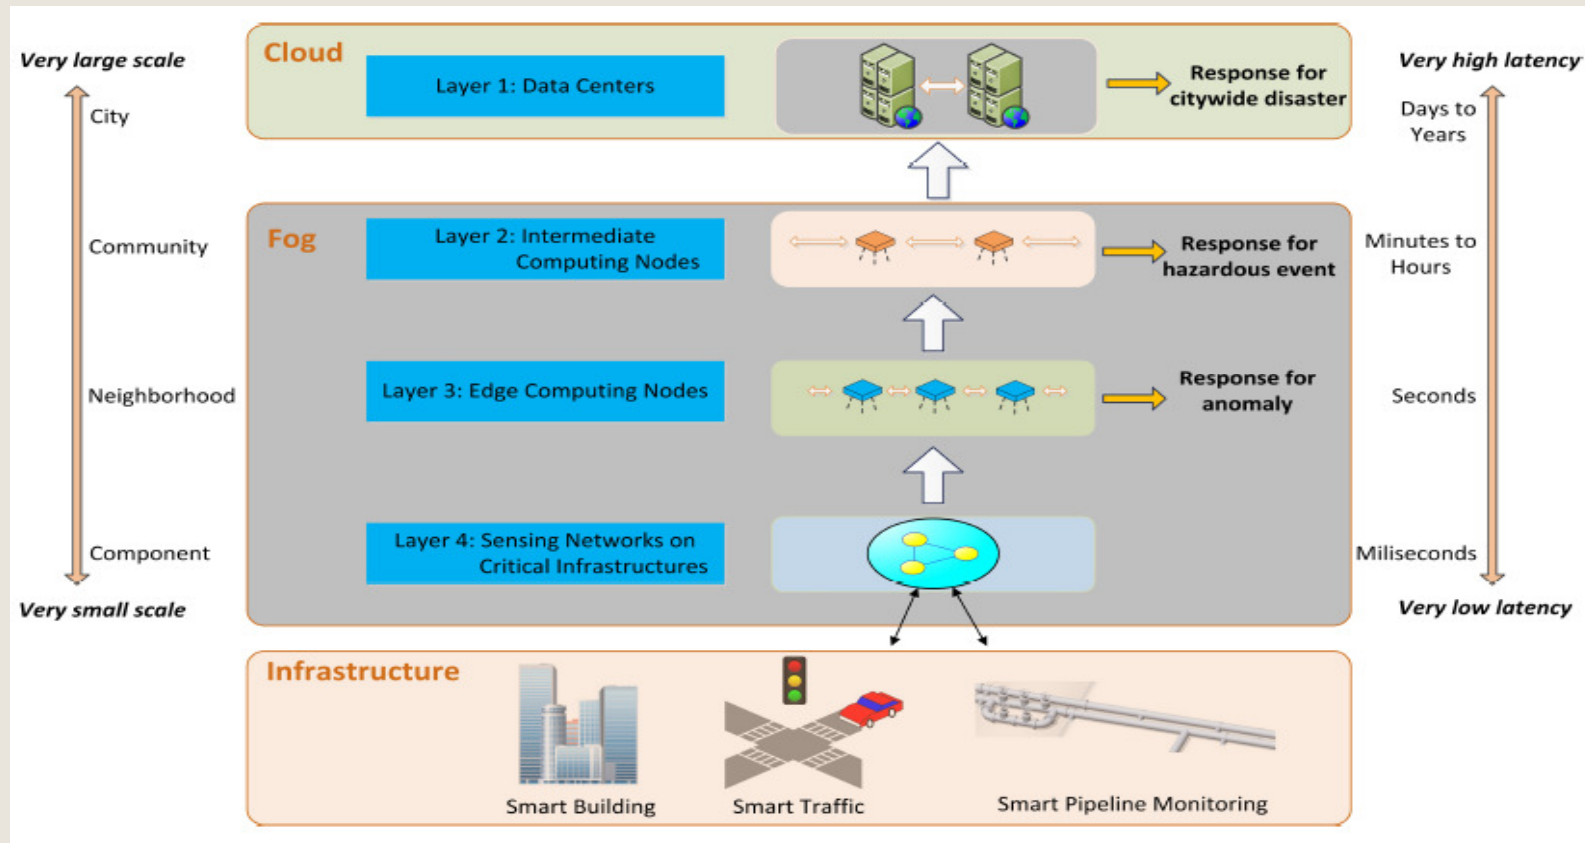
Very large scale

City

Community

Neighborhood

Component

Very small scale

Cloud

Layer 1: Data Centers

Response for citywide disaster

Fog

Layer 2: Intermediate Computing Nodes

Response for hazardous event

Layer 3: Edge Computing Nodes

Response for anomaly

Layer 4: Sensing Networks on Critical Infrastructures

Very high latency

Days to Years

Minutes to Hours

Seconds

Miliseconds

Very low latency

Infrastructure

Smart Building

Smart Traffic

Smart Pipeline Monitoring